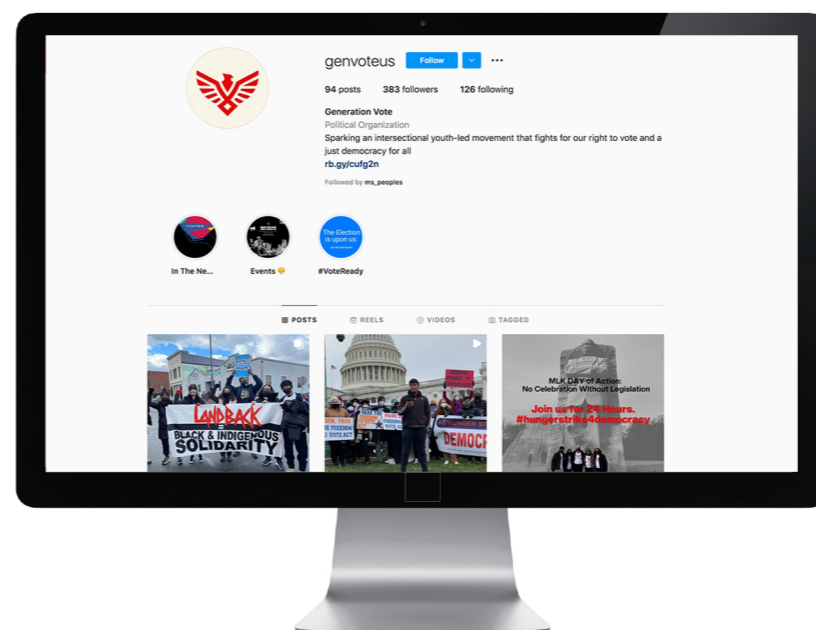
genvoteus Follow ···

94 posts 383 followers 126 following

Generation Vote
Political Organization
Sparking an intersectional youth-led movement that fights for our right to vote and a just democracy for all
rb.gy/cufg2n

Followed by ms_peoples

The Election is upon us.

In The Ne... Events 😤 #VoteReady

POSTS REELS VIDEOS TAGGED

LANDBACK
BLACK & INDIGENOUS SOLIDARITY

DEMOC

MLK DAY of Action:
No Celebration Without Legislation
Join us for 24 Hours.
#hungerstrike4democracy